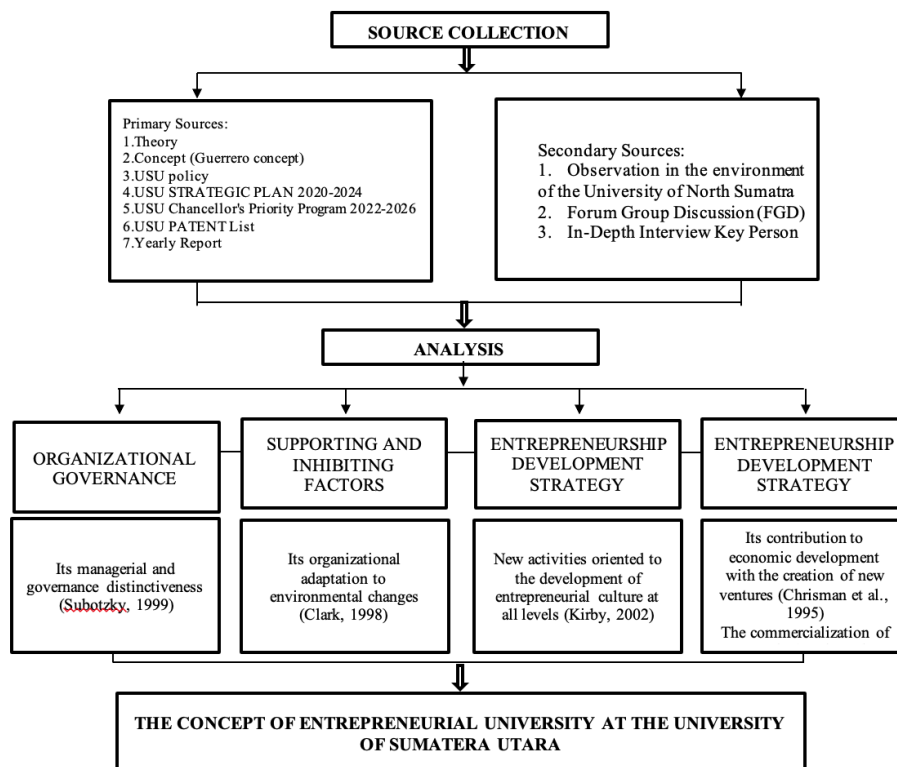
SOURCE COLLECTION

Primary Sources:
1.Theory
2.Concept (Guerrero concept)
3.USU policy
4.USU STRATEGIC PLAN 2020-2024
5.USU Chancellor's Priority Program 2022-2026
6.USU PATENT List
7.Yearly Report

Secondary Sources:
1. Observation in the environment of the University of North Sumatra
2. Forum Group Discussion (FGD)
3. In-Depth Interview Key Person

ANALYSIS

ORGANIZATIONAL GOVERNANCE

SUPPORTING AND INHIBITING FACTORS

ENTREPRENEURSHIP DEVELOPMENT STRATEGY

ENTREPRENEURSHIP DEVELOPMENT STRATEGY

Its managerial and governance distinctiveness (Subotzky, 1999)

Its organizational adaptation to environmental changes (Clark, 1998)

New activities oriented to the development of entrepreneurial culture at all levels (Kirby, 2002)

Its contribution to economic development with the creation of new ventures (Chrisman et al., 1995)
The commercialization of

THE CONCEPT OF ENTREPRENEURIAL UNIVERSITY AT THE UNIVERSITY OF SUMATERA UTARA